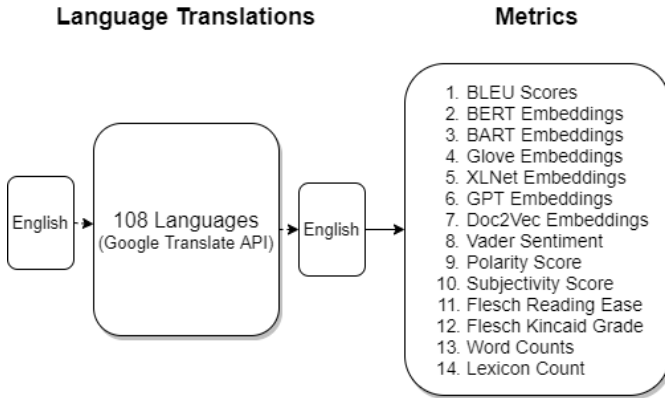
Language Translations

Metrics

English

108 Languages
(Google Translate API)

English

1. BLEU Scores
2. BERT Embeddings
3. BART Embeddings
4. Glove Embeddings
5. XLNet Embeddings
6. GPT Embeddings
7. Doc2Vec Embeddings
8. Vader Sentiment
9. Polarity Score
10. Subjectivity Score
11. Flesch Reading Ease
12. Flesch Kincaid Grade
13. Word Counts
14. Lexicon Count